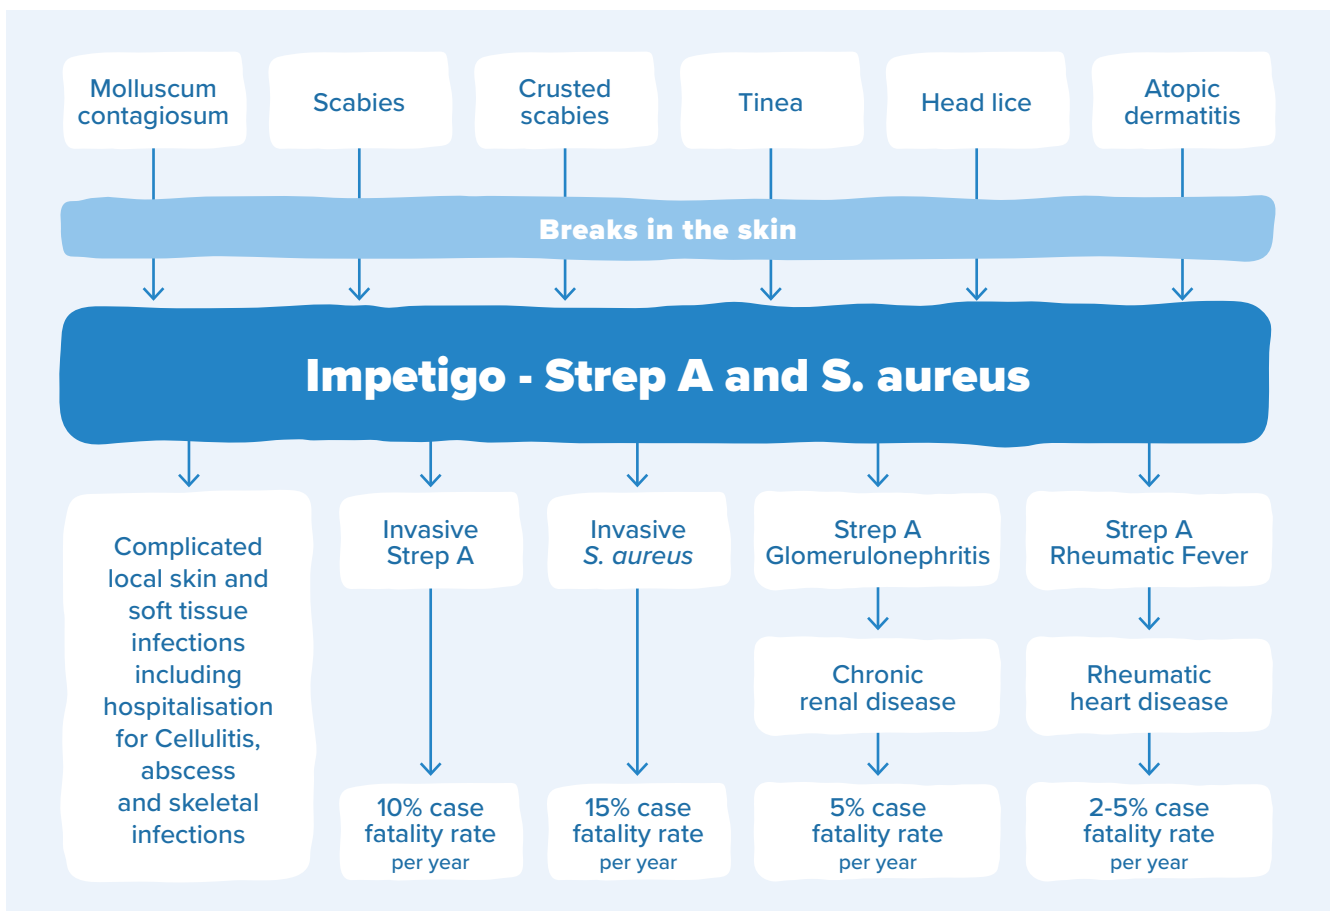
Molluscum contagiosum

Scabies

Crusted scabies

Tinea

Head lice

Atopic dermatitis

Breaks in the skin

Impetigo - Strep A and S. aureus

Complicated local skin and soft tissue infections including hospitalisation for Cellulitis, abscess and skeletal infections

Invasive Strep A

10% case fatality rate per year

Invasive S. aureus

15% case fatality rate per year

Strep A Glomerulonephritis

Chronic renal disease

5% case fatality rate per year

Strep A Rheumatic Fever

Rheumatic heart disease

2-5% case fatality rate per year